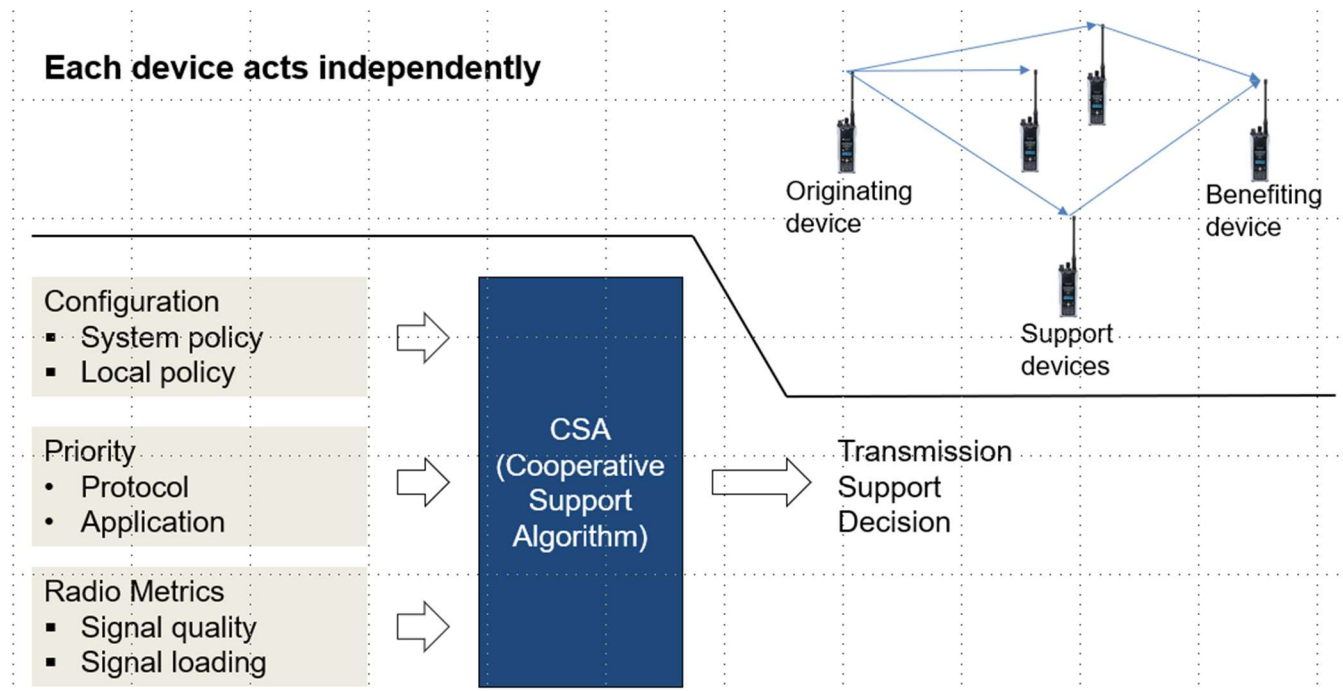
Each device acts independently

Originating device

Benefiting device

Support devices

Configuration
▪ System policy
▪ Local policy

Priority
• Protocol
• Application

Radio Metrics
▪ Signal quality
▪ Signal loading

CSA (Cooperative Support Algorithm)

Transmission Support Decision